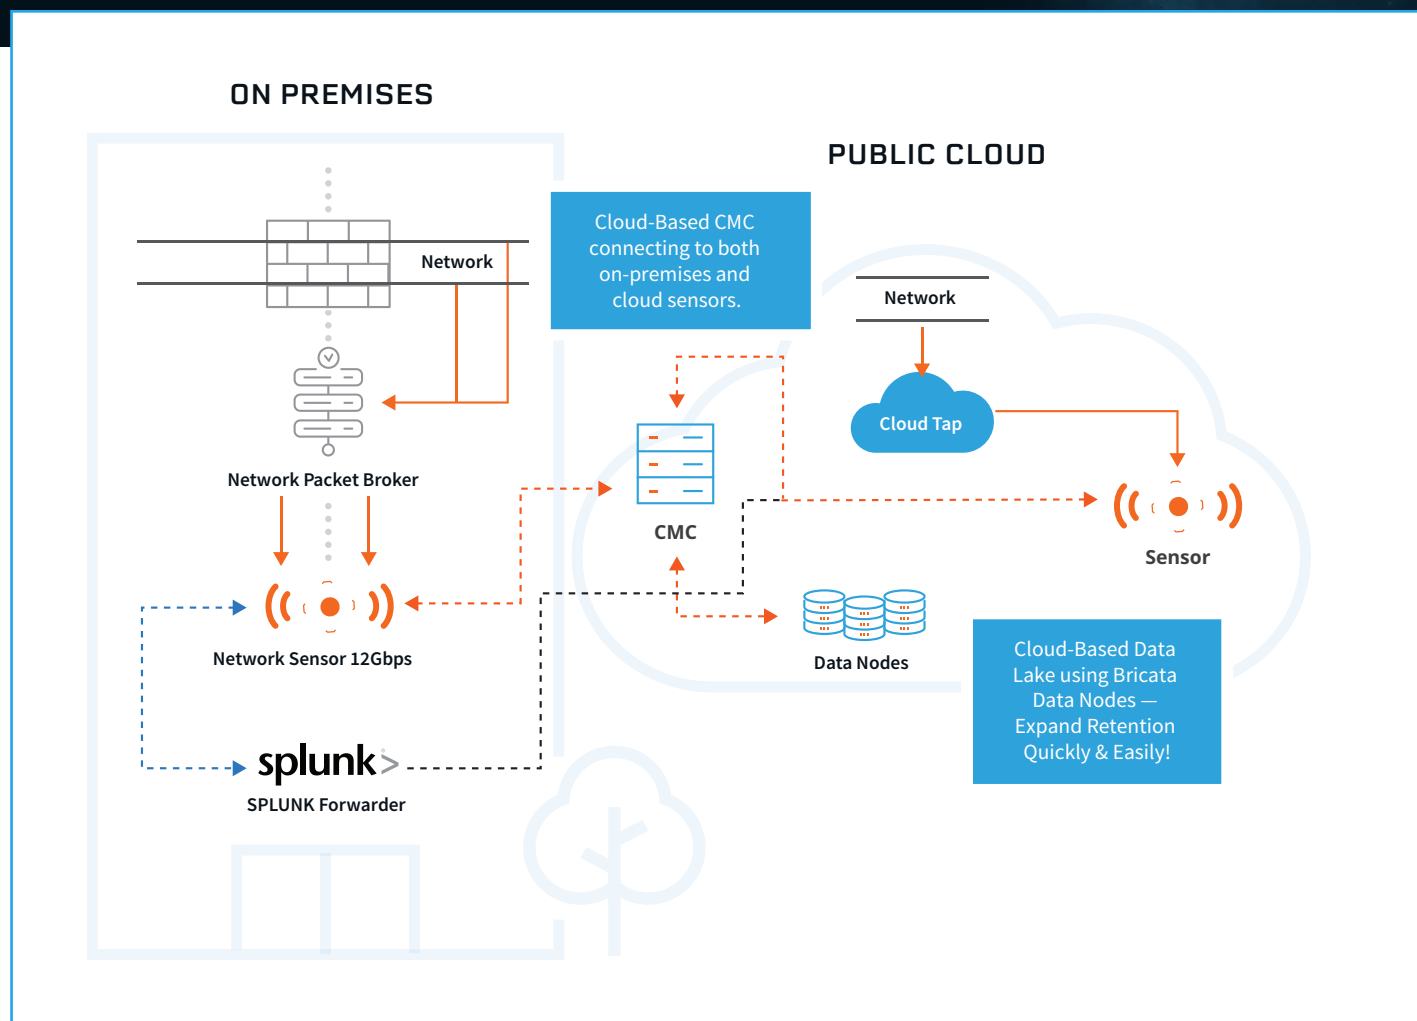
ON PREMISES

PUBLIC CLOUD

Cloud-Based CMC connecting to both on-premises and cloud sensors.

Network

Network

Cloud Tap

Network Packet Broker

CMC

Sensor

Network Sensor 12Gbps

Data Nodes

Cloud-Based Data Lake using Bricata Data Nodes — Expand Retention Quickly & Easily!

splunk>

SPLUNK Forwarder